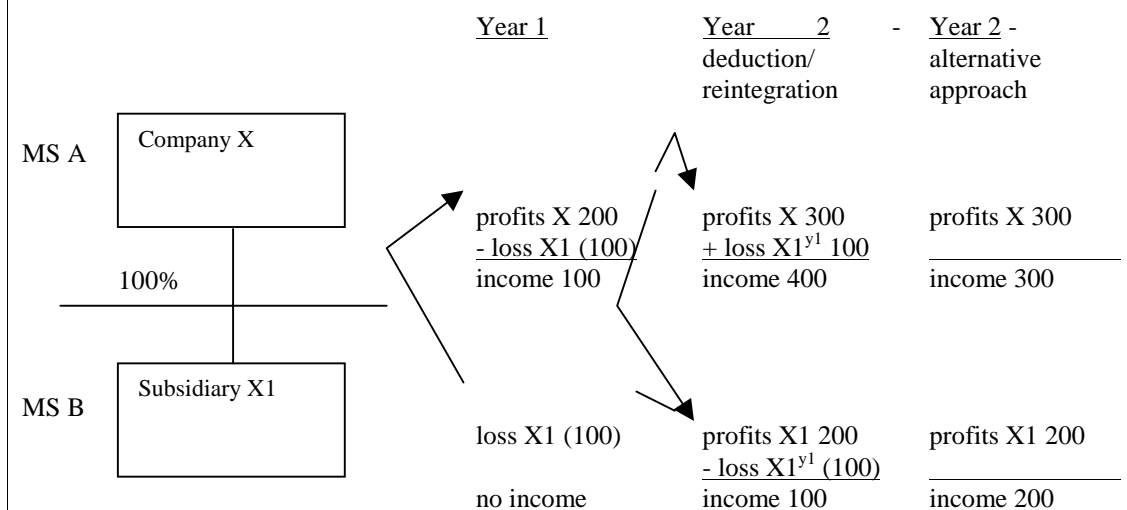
| | Year 1 | Year 2 - deduction/ reintegration | Year 2 - alternative approach |
|---|---|---|---|
| MS A | profits X 200 - loss X1 (100) | profits X 300 + loss X1$^{y1}$ 100 | profits X 300 |
| | income 100 | income 400 | income 300 |
| MS B | loss X1 (100) | profits X1 200 - loss X1$^{y1}$ (100) | profits X1 200 |
| | no income | income 100 | income 200 |

Company X

100%

Subsidiary X1